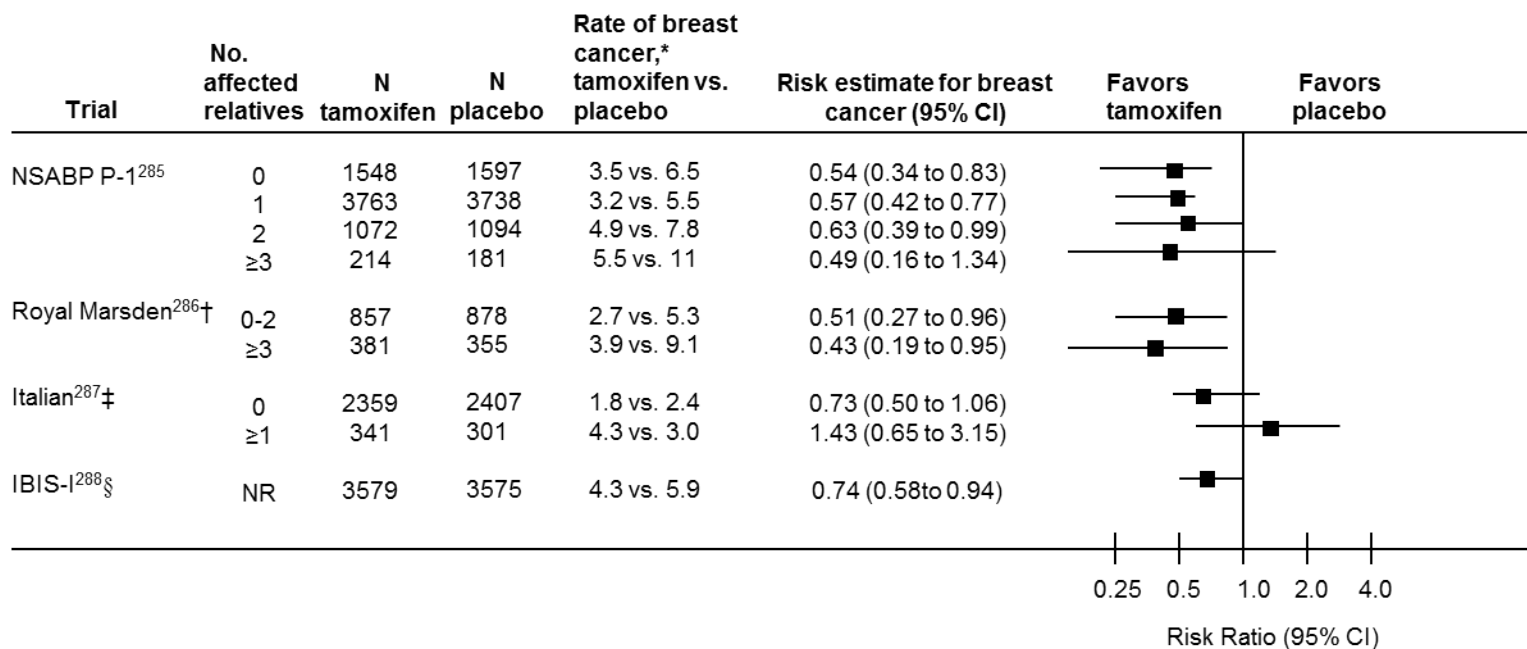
| Trial | No. affected relatives | N tamoxifen | N placebo | Rate of breast cancer,* tamoxifen vs. placebo | Risk estimate for breast cancer (95% CI) |
|---|---|---|---|---|---|
| NSABP P-1$^{285}$ | 0 | 1548 | 1597 | 3.5 vs. 6.5 | 0.54 (0.34 to 0.83) |
| | 1 | 3763 | 3738 | 3.2 vs. 5.5 | 0.57 (0.42 to 0.77) |
| | 2 | 1072 | 1094 | 4.9 vs. 7.8 | 0.63 (0.39 to 0.99) |
| | ≥3 | 214 | 181 | 5.5 vs. 11 | 0.49 (0.16 to 1.34) |
| Royal Marsden$^{286}$† | 0-2 | 857 | 878 | 2.7 vs. 5.3 | 0.51 (0.27 to 0.96) |
| | ≥3 | 381 | 355 | 3.9 vs. 9.1 | 0.43 (0.19 to 0.95) |
| Italian$^{287}$‡ | 0 | 2359 | 2407 | 1.8 vs. 2.4 | 0.73 (0.50 to 1.06) |
| | ≥1 | 341 | 301 | 4.3 vs. 3.0 | 1.43 (0.65 to 3.15) |
| IBIS-I$^{288}$§ | NR | 3579 | 3575 | 4.3 vs. 5.9 | 0.74 (0.58to 0.94) |

Favors tamoxifen
Favors placebo

0.25 0.5 1.0 2.0 4.0

Risk Ratio (95% CI)